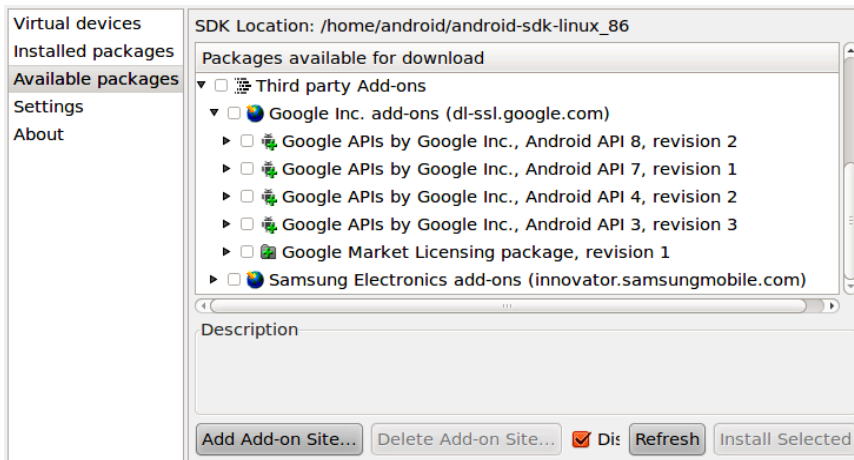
Virtual devices
Installed packages
Available packages
Settings
About

SDK Location: /home/android/android-sdk-linux_86

Packages available for download

Third party Add-ons
Google Inc. add-ons (dl-ssl.google.com)
Google APIs by Google Inc., Android API 8, revision 2
Google APIs by Google Inc., Android API 7, revision 1
Google APIs by Google Inc., Android API 4, revision 2
Google APIs by Google Inc., Android API 3, revision 3
Google Market Licensing package, revision 1
Samsung Electronics add-ons (innovator.samsungmobile.com)

Description

Add Add-on Site... Delete Add-on Site... Dis Refresh Install Selected